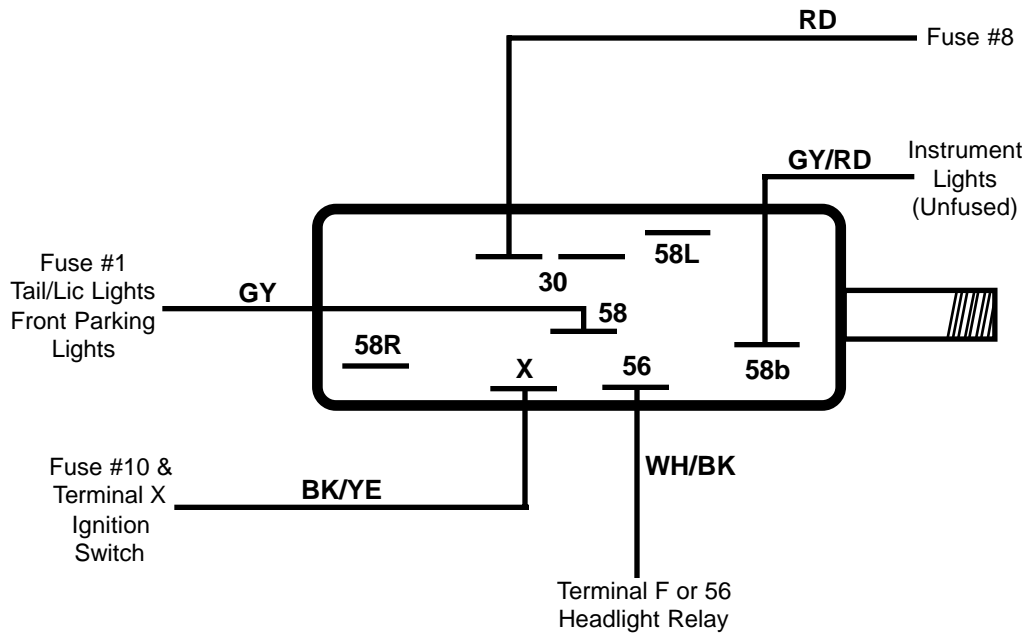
RD
Fuse #8

GY/RD
Instrument Lights (Unfused)

58L
30
Fuse #1
Tail/Lic Lights
Front Parking Lights
GY
58
58R
X
56
58b

Fuse #10 &
Terminal X
Ignition
Switch
BK/YE
WH/BK

Terminal F or 56
Headlight Relay